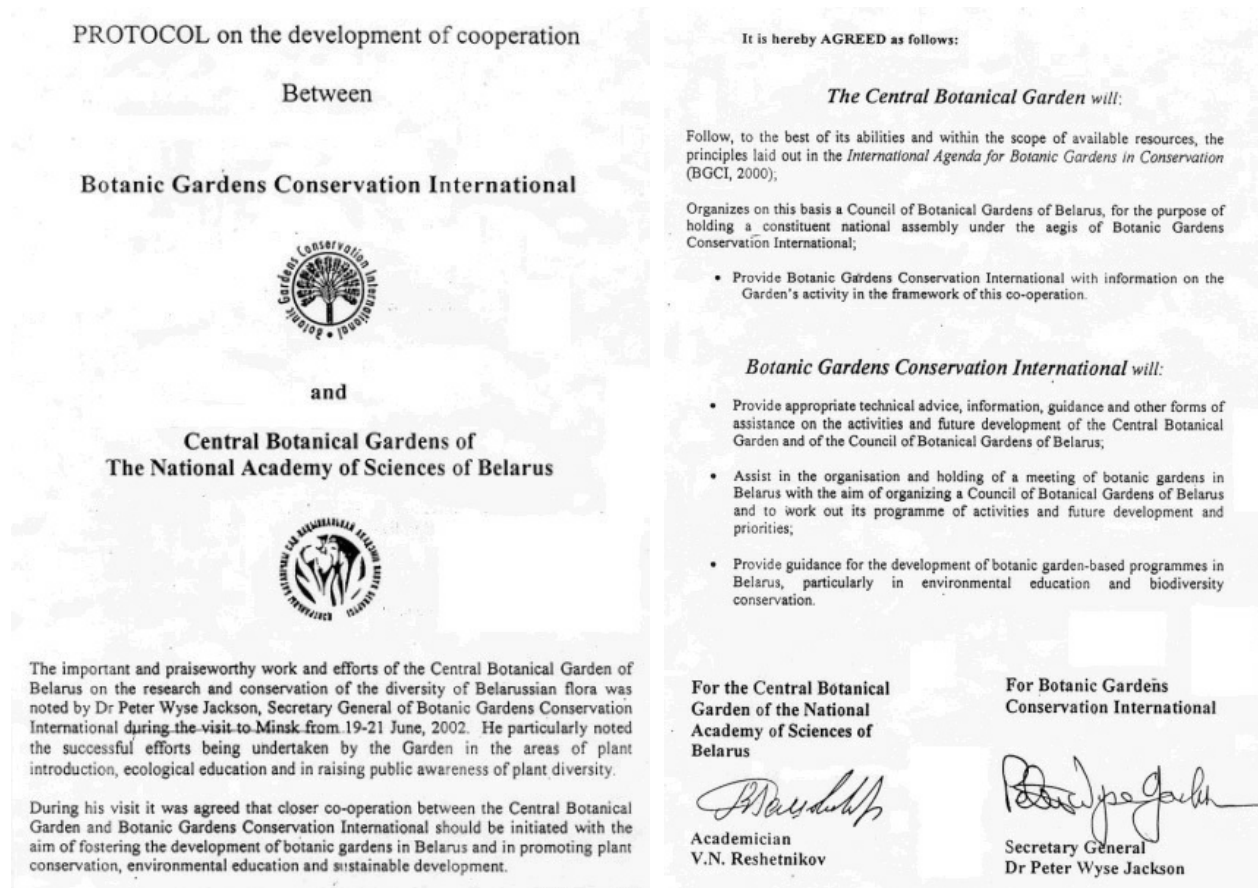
PROTOCOL on the development of cooperation

Between

Botanic Gardens Conservation International

Botanic Gardens Conservation International

and

Central Botanical Gardens of The National Academy of Sciences of Belarus

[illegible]

The important and praiseworthy work and efforts of the Central Botanical Garden of Belarus on the research and conservation of the diversity of Belarussian flora was noted by Dr Peter Wyse Jackson, Secretary General of Botanic Gardens Conservation International during the visit to Minsk from 19-21 June, 2002. He particularly noted the successful efforts being undertaken by the Garden in the areas of plant introduction, ecological education and in raising public awareness of plant diversity.

During his visit it was agreed that closer co-operation between the Central Botanical Garden and Botanic Gardens Conservation International should be initiated with the aim of fostering the development of botanic gardens in Belarus and in promoting plant conservation, environmental education and sustainable development.

It is hereby AGREED as follows:

The Central Botanical Garden will:

Follow, to the best of its abilities and within the scope of available resources, the principles laid out in the International Agenda for Botanic Gardens in Conservation (BGCI, 2000);

Organizes on this basis a Council of Botanical Gardens of Belarus, for the purpose of holding a constituent national assembly under the aegis of Botanic Gardens Conservation International;

• Provide Botanic Gardens Conservation International with information on the Garden's activity in the framework of this co-operation.

Botanic Gardens Conservation International will:

• Provide appropriate technical advice, information, guidance and other forms of assistance on the activities and future development of the Central Botanical Garden and of the Council of Botanical Gardens of Belarus;

• Assist in the organisation and holding of a meeting of botanic gardens in Belarus with the aim of organizing a Council of Botanical Gardens of Belarus and to work out its programme of activities and future development and priorities;

• Provide guidance for the development of botanic garden-based programmes in Belarus, particularly in environmental education and biodiversity conservation.

For the Central Botanical Garden of the National Academy of Sciences of Belarus

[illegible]

Academician
V.N. Reshetnikov

For Botanic Gardens Conservation International

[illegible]

Secretary General
Dr Peter Wyse Jackson